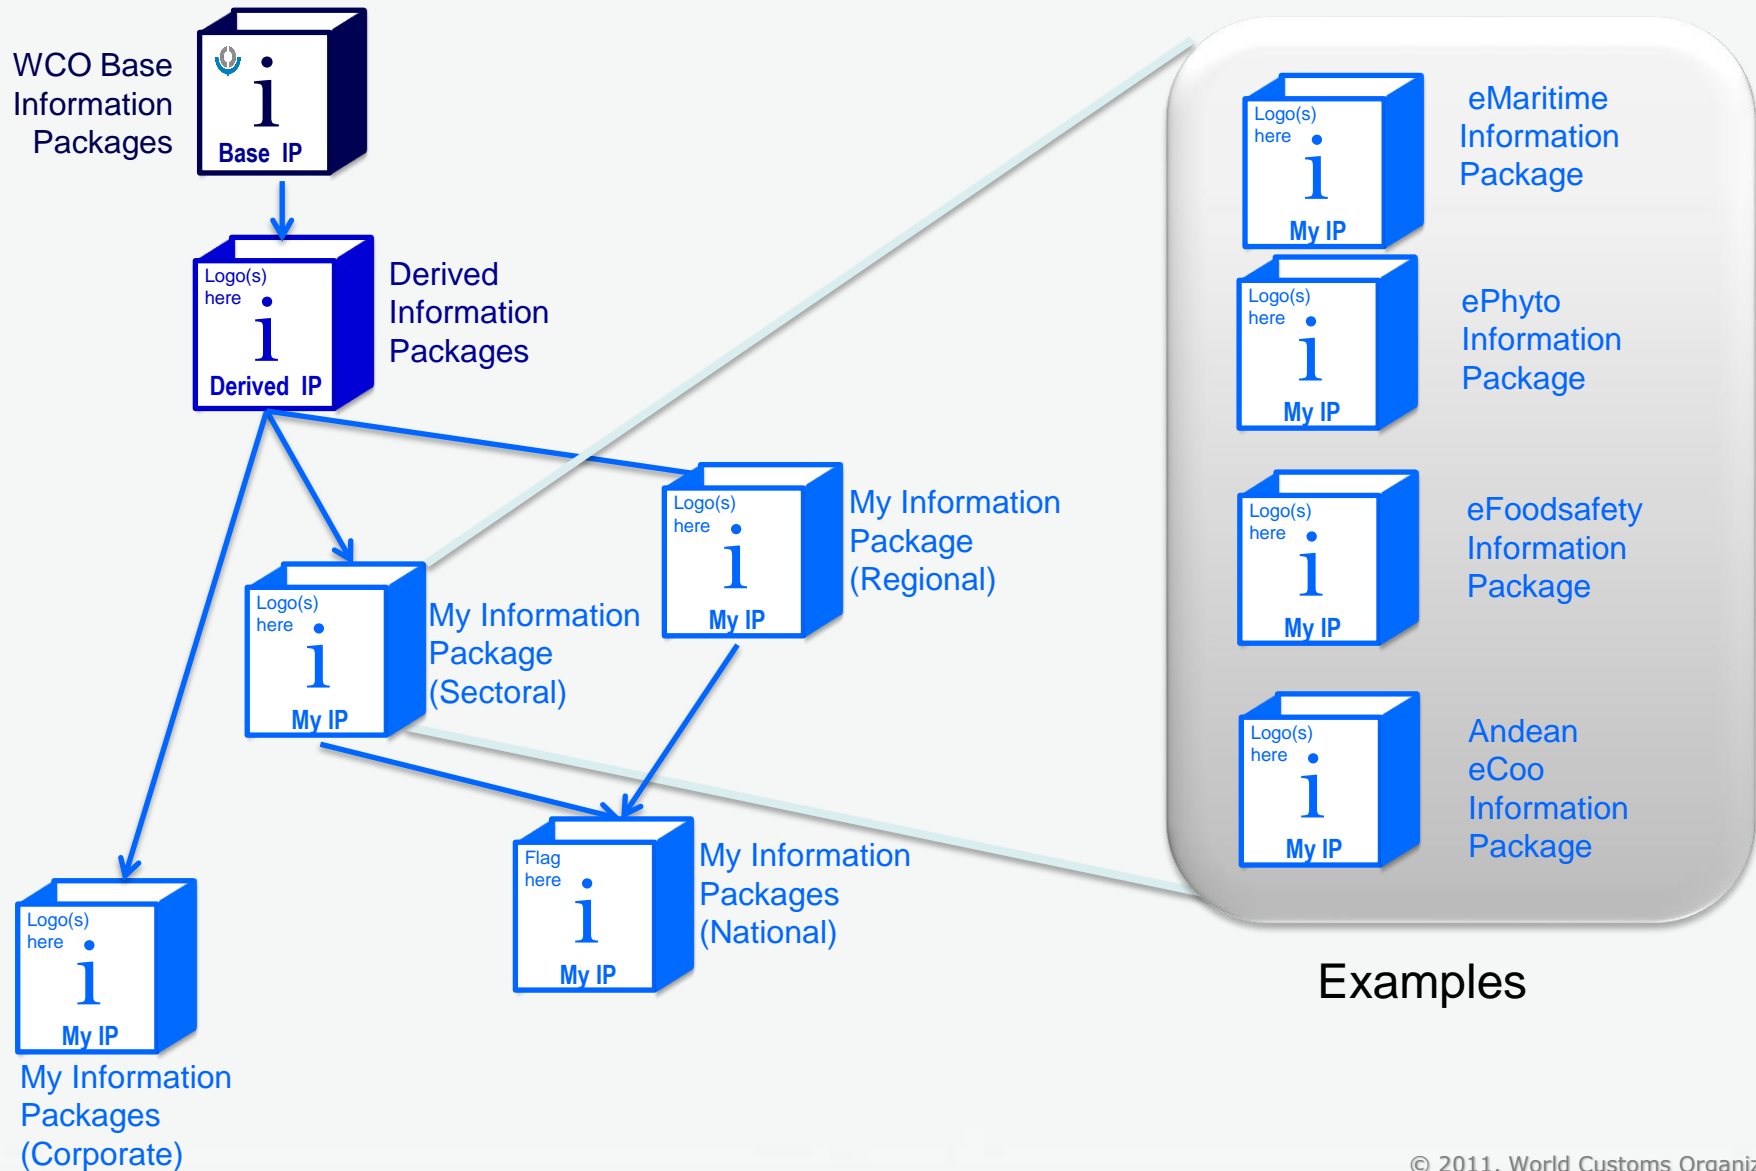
WCO Base Information Packages

i
Base IP

Logo(s) here
i
Derived IP

Derived Information Packages

Logo(s) here
i
My IP

My Information Package (Regional)

Logo(s) here
i
My IP

My Information Package (Sectoral)

Flag here
i
My IP

My Information Packages (National)

Logo(s) here
i
My IP

My Information Packages (Corporate)

Logo(s) here
i
My IP

eMaritime Information Package

Logo(s) here
i
My IP

ePhyto Information Package

Logo(s) here
i
My IP

eFoodsafety Information Package

Logo(s) here
i
My IP

Andean eCoo Information Package

Examples

© 2011, World Customs Organi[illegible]